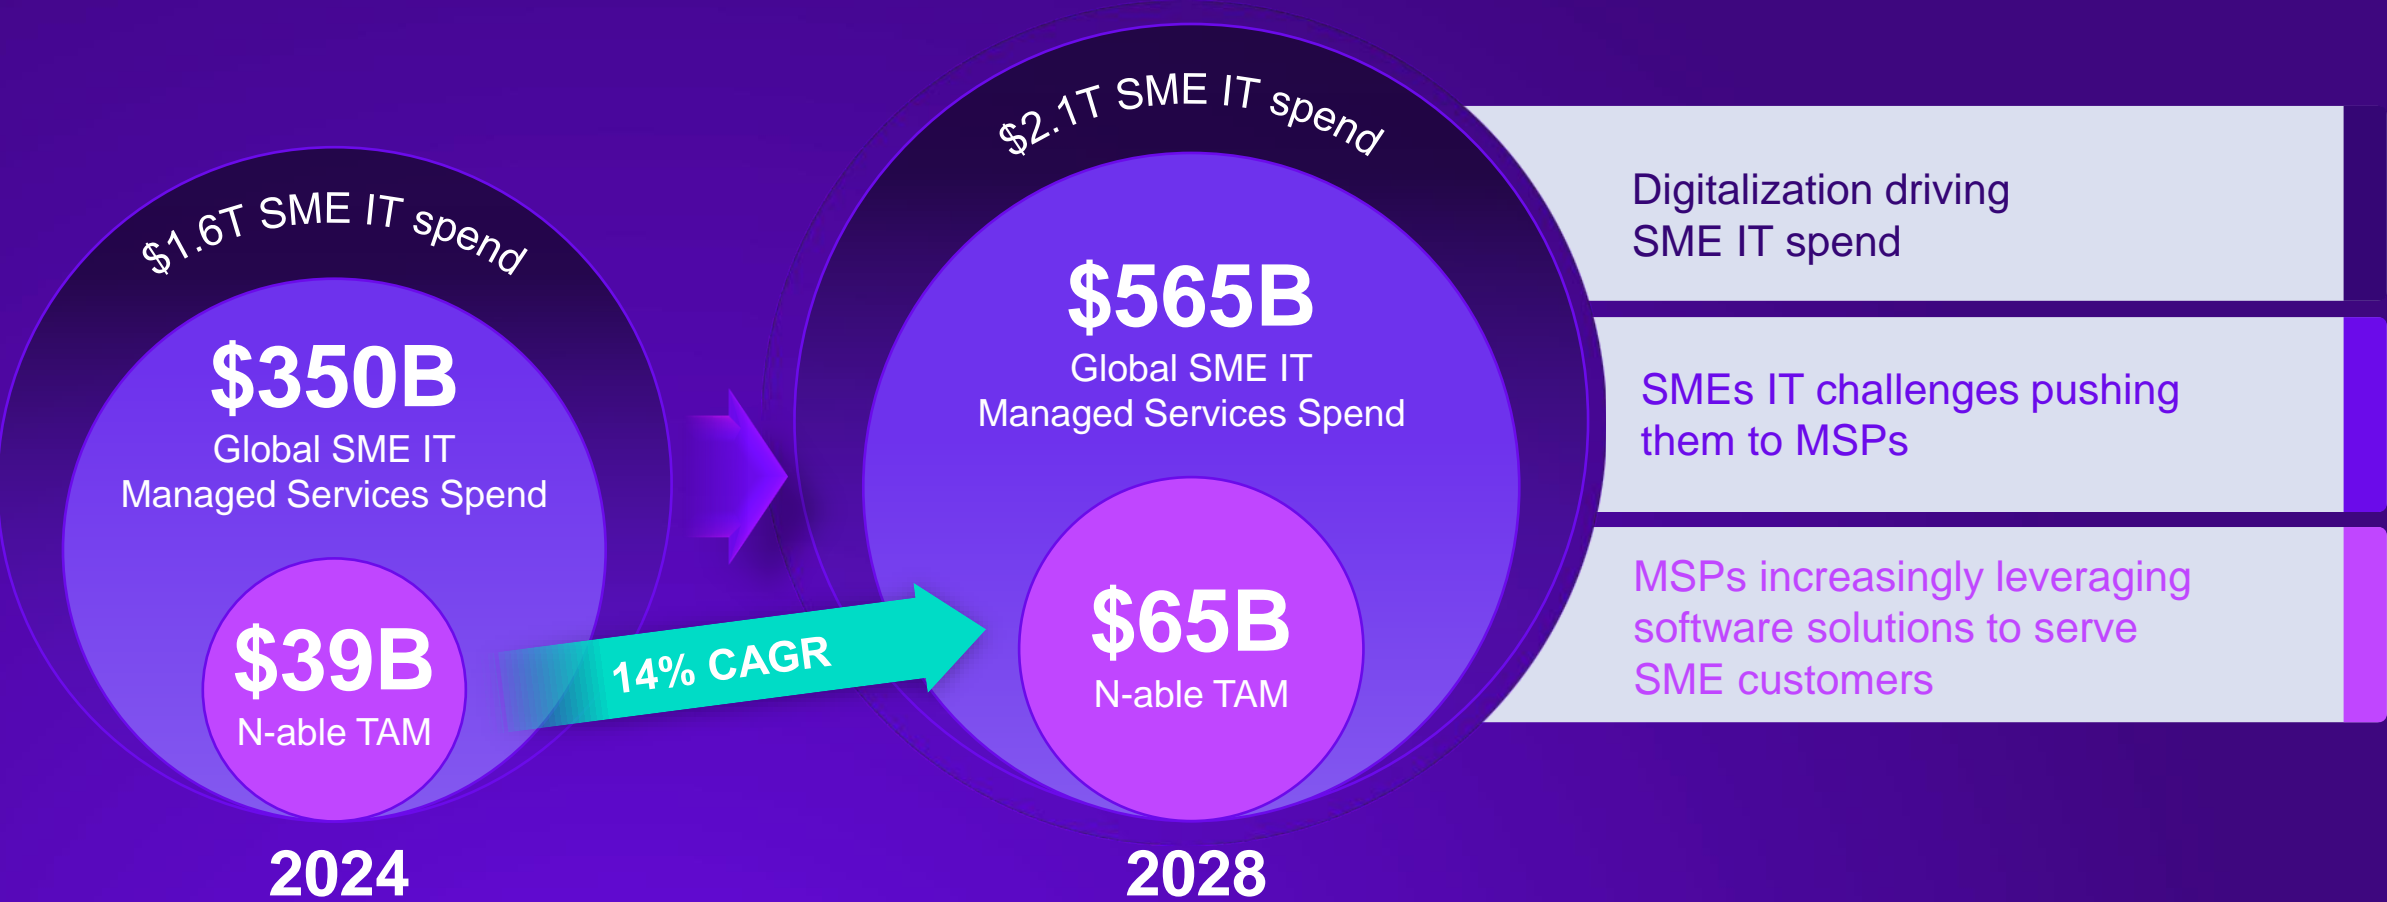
$1.6T SME IT spend

$350B
Global SME IT
Managed Services Spend

$39B
N-able TAM

2024

14% CAGR

$2.1T SME IT spend

$565B
Global SME IT
Managed Services Spend

$65B
N-able TAM

2028

Digitalization driving SME IT spend

SMEs IT challenges pushing them to MSPs

MSPs increasingly leveraging software solutions to serve SME customers